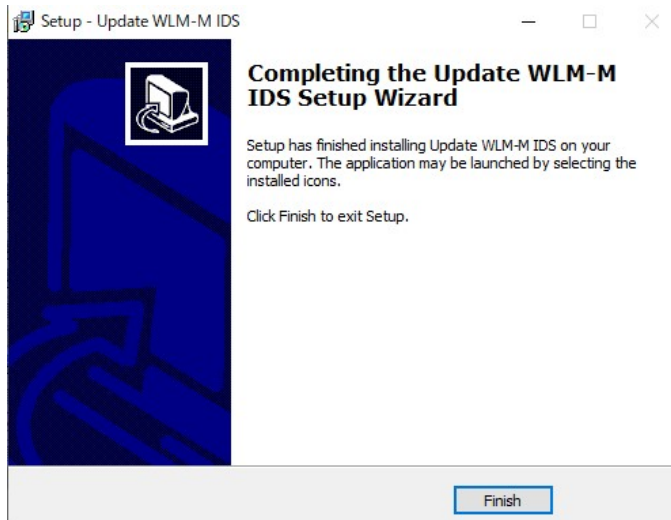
Setup - Update WLM-M IDS

Completing the Update WLM-M IDS Setup Wizard

Setup has finished installing Update WLM-M IDS on your computer. The application may be launched by selecting the installed icons.

Click Finish to exit Setup.

Finish